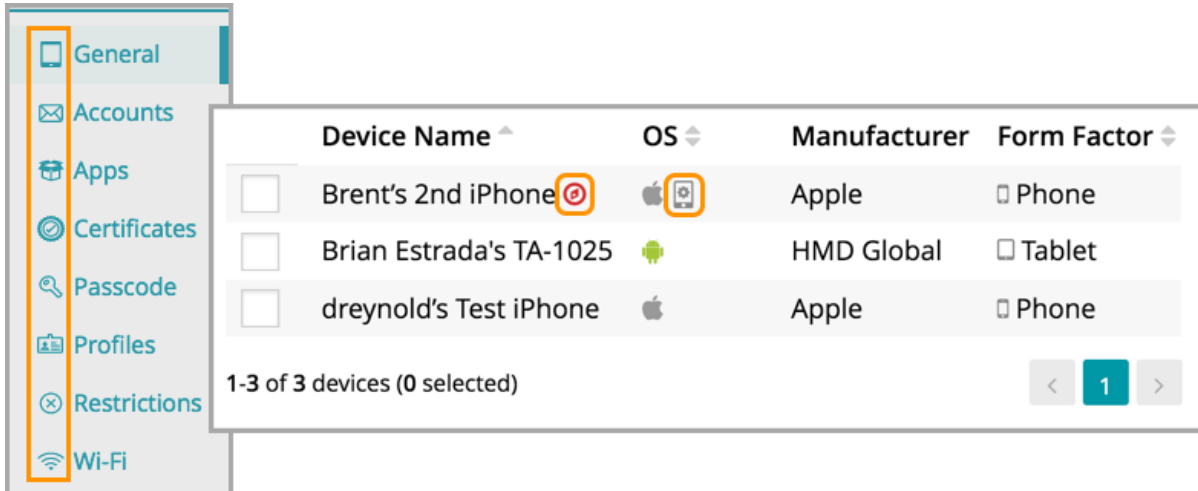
General
Accounts
Apps
Certificates
Passcode
Profiles
Restrictions
Wi-Fi

| | Device Name | OS | Manufacturer | Form Factor |
|---|---|---|---|---|
| | Brent's 2nd iPhone | | Apple | Phone |
| | Brian Estrada's TA-1025 | | HMD Global | Tablet |
| | dreynold's Test iPhone | | Apple | Phone |

1-3 of 3 devices (0 selected)

‹ 1 ›